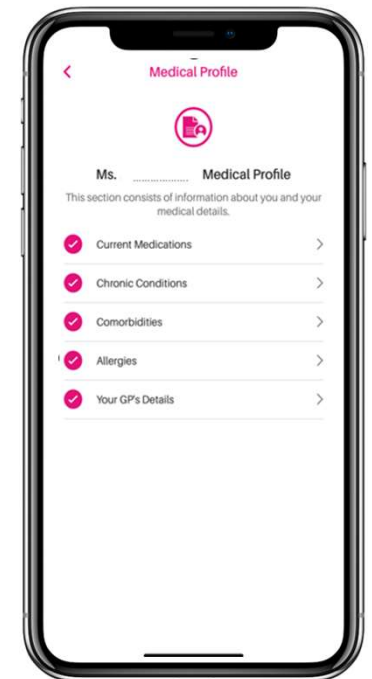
Medical Profile

Ms. ............... Medical Profile

This section consists of information about you and your medical details.

Current Medications

Chronic Conditions

Comorbidities

Allergies

Your GP's Details